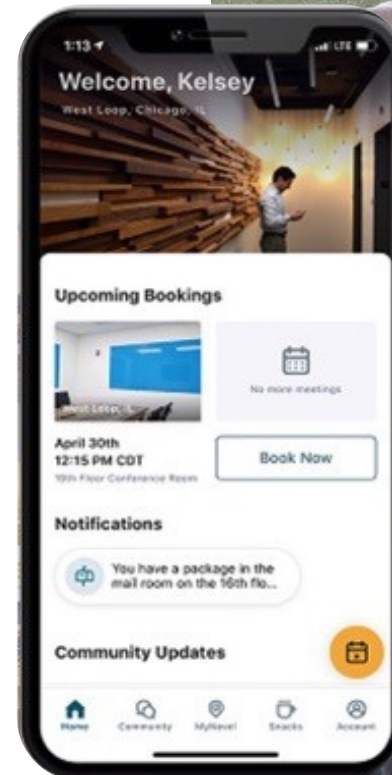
1:13

LTE

Welcome, Kelsey

West Loop, Chicago, IL

Upcoming Bookings

West Loop, IL

No more meetings

April 30th
12:15 PM CDT
19th Floor Conference Room

Book Now

Notifications

You have a package in the mail room on the 16th flo...

Community Updates

Home Community MyNavel Snacks Account